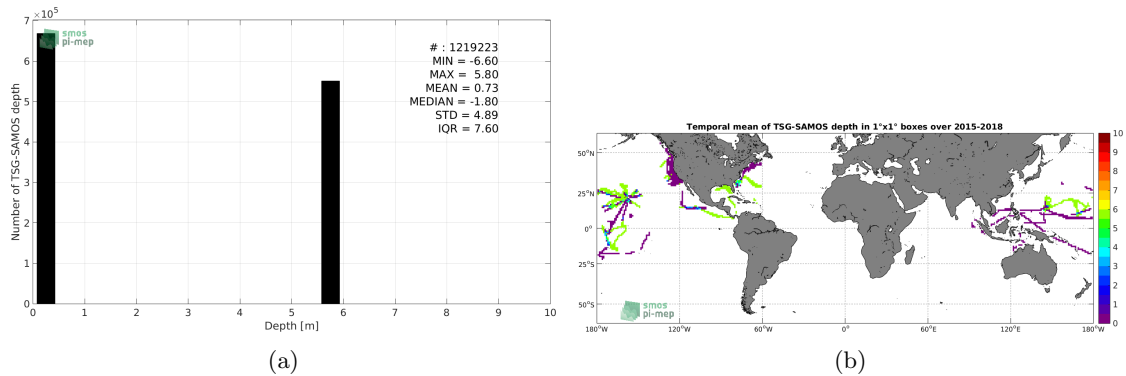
$\times 10^5$
7
6
5
4
3
2
1
0
Number of TSG-SAMOS depth
smos pi-mep
# : 1219223
MIN = -6.60
MAX = 5.80
MEAN = 0.73
MEDIAN = -1.80
STD = 4.89
IQR = 7.60
0 1 2 3 4 5 6 7 8 9 10
Depth [m]
(a)

Temporal mean of TSG-SAMOS depth in 1°x1° boxes over 2015-2018
50°N
25°N
0°
25°S
50°S
smos pi-mep
180°W 120°W 60°W 0° 60°E 120°E 180°W
10
9
8
7
6
5
4
3
2
1
0
(b)